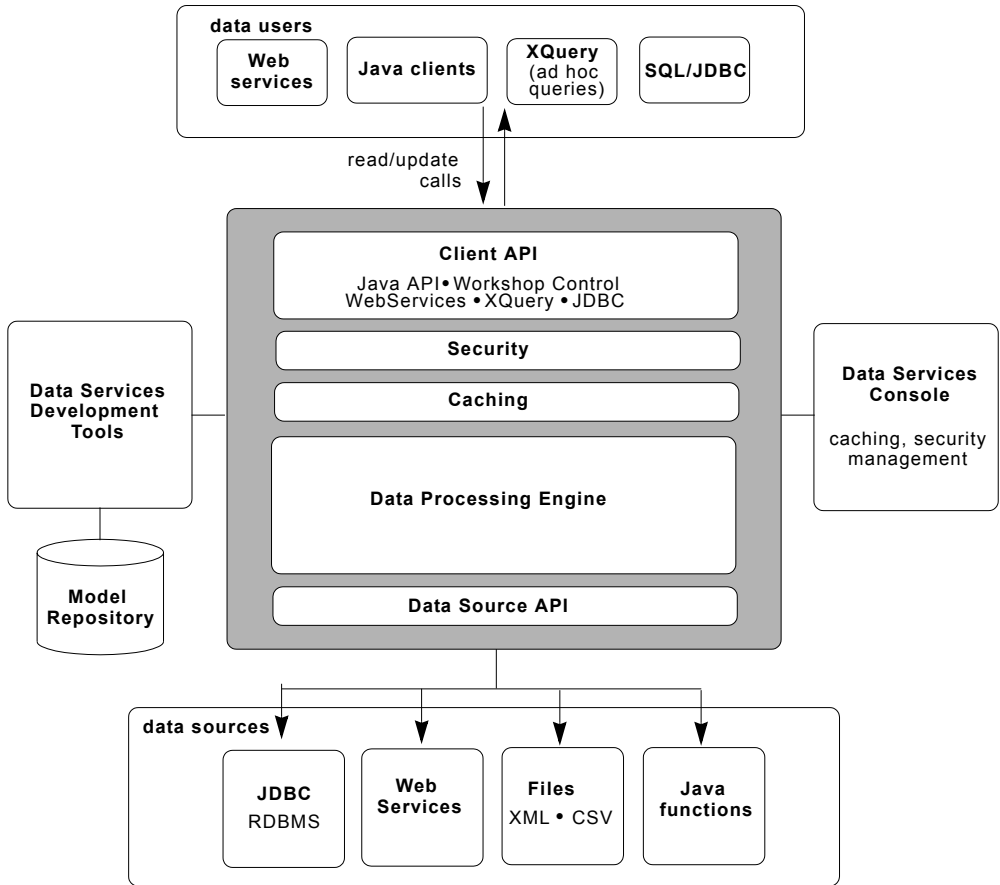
data users

Web services

Java clients

XQuery (ad hoc queries)

SQL/JDBC

read/update calls

Client API

Java API • Workshop Control WebServices • XQuery • JDBC

Security

Caching

Data Processing Engine

Data Source API

Data Services Development Tools

Model Repository

Data Services Console

caching, security management

data sources

JDBC RDBMS

Web Services

Files XML • CSV

Java functions